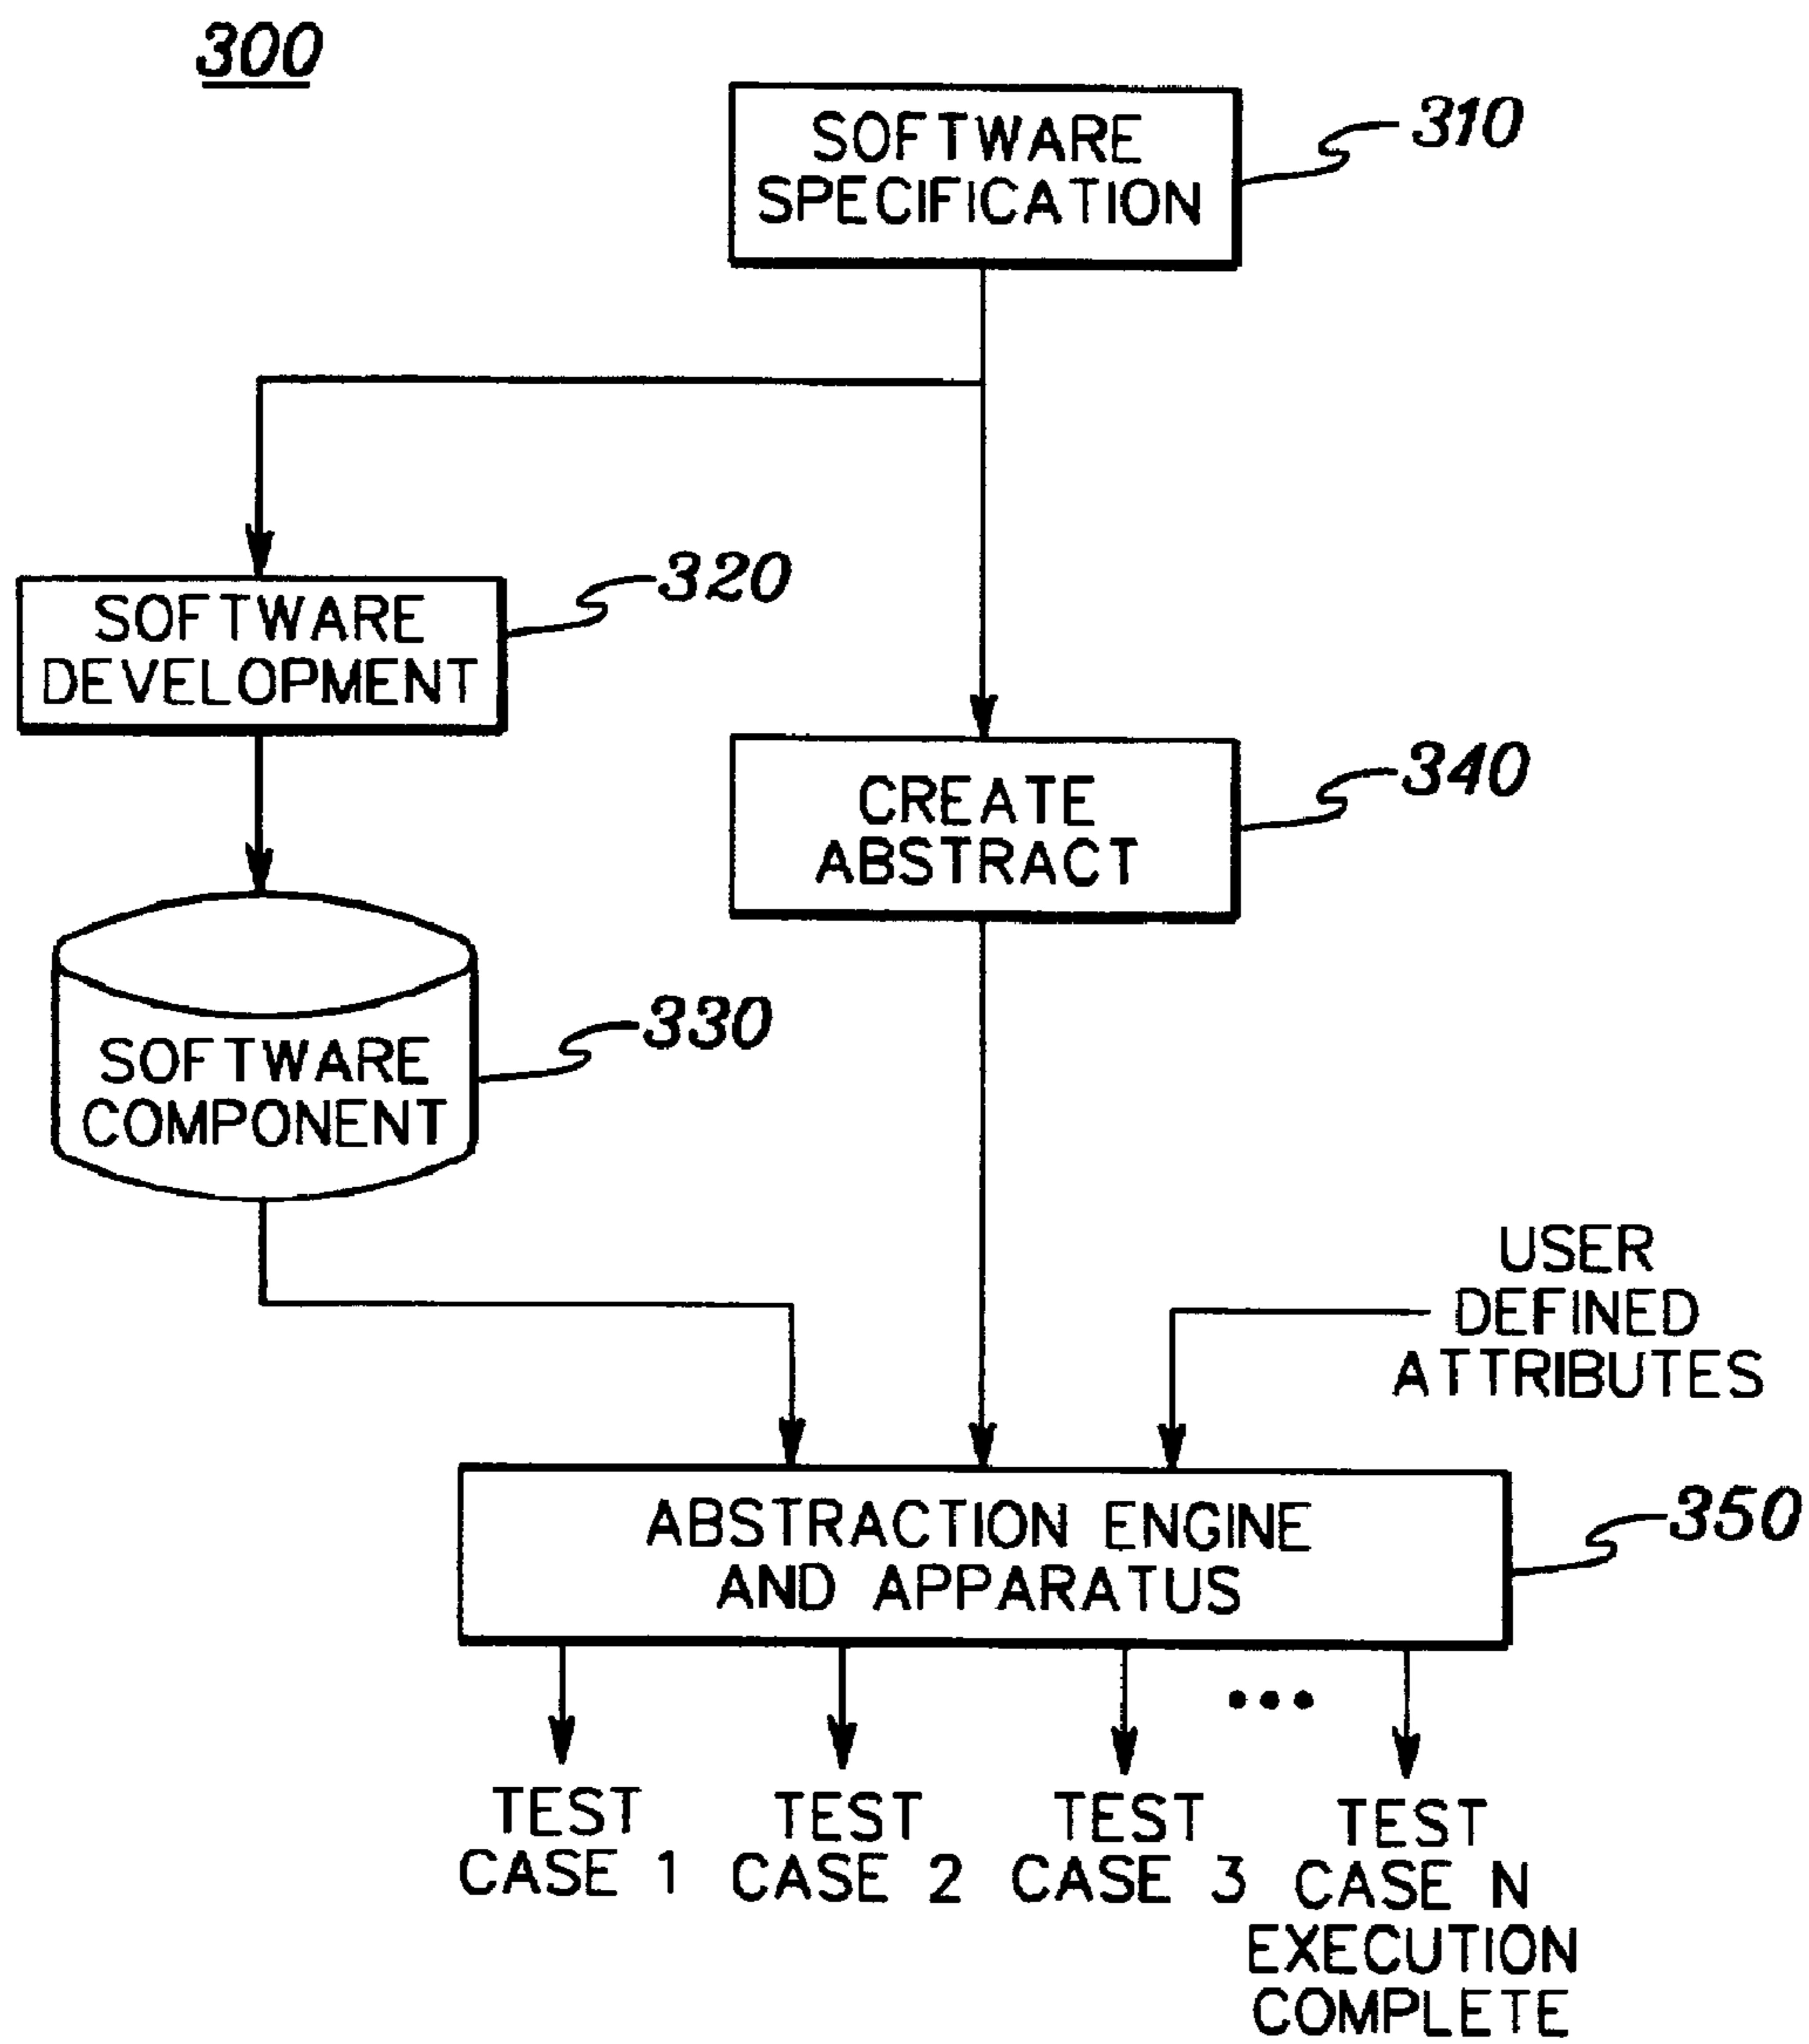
300

SOFTWARE SPECIFICATION

310

SOFTWARE DEVELOPMENT

320

CREATE ABSTRACT

340

SOFTWARE COMPONENT

330

USER DEFINED ATTRIBUTES

ABSTRACTION ENGINE AND APPARATUS

350

•••

TEST CASE 1

TEST CASE 2

TEST CASE 3

TEST CASE N EXECUTION COMPLETE